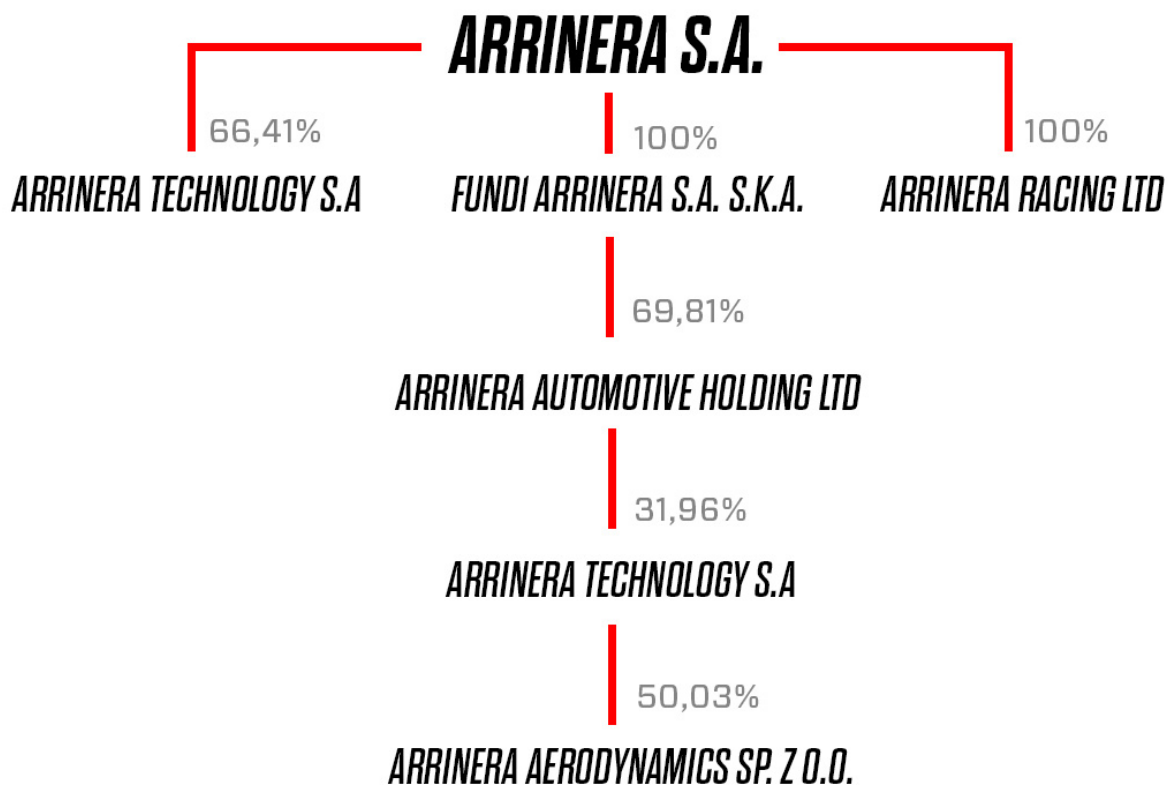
ARRINERA S.A.

66,41%
ARRINERA TECHNOLOGY S.A

100%
FUNDI ARRINERA S.A. S.K.A.

100%
ARRINERA RACING LTD

69,81%
ARRINERA AUTOMOTIVE HOLDING LTD

31,96%
ARRINERA TECHNOLOGY S.A

50,03%
ARRINERA AERODYNAMICS SP. Z O.O.